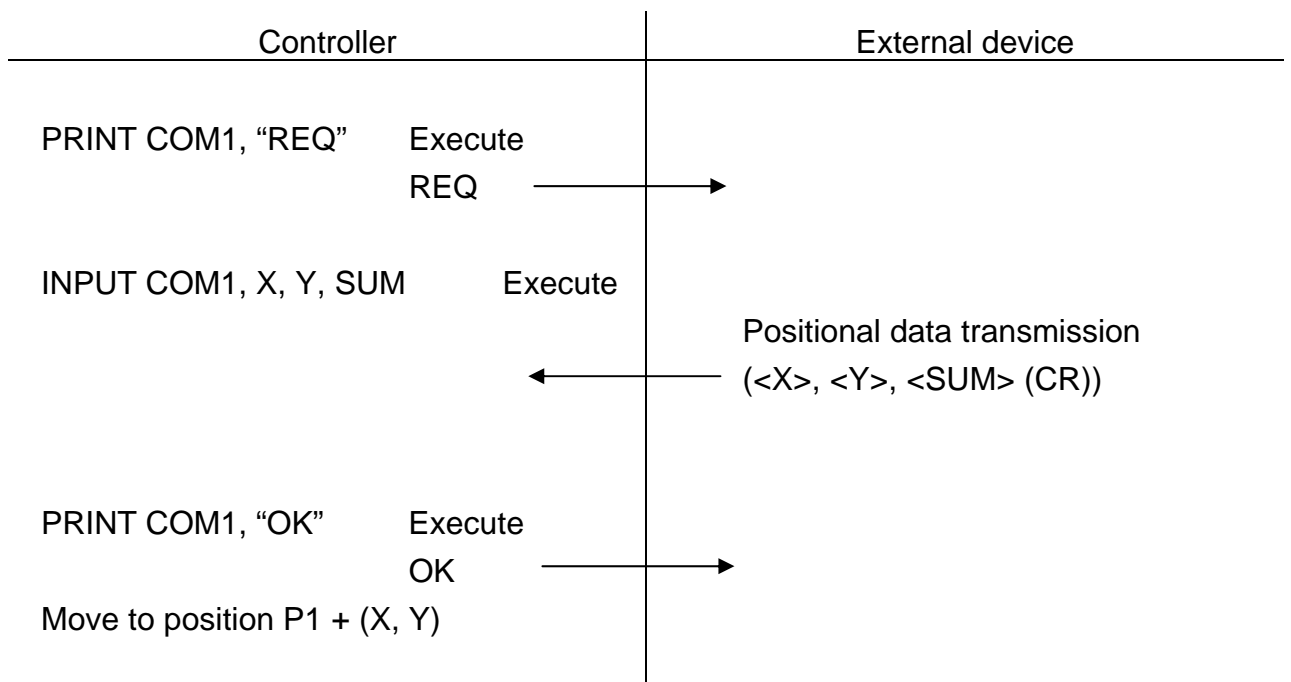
Controller

External device

PRINT COM1, “REQ” Execute
REQ

INPUT COM1, X, Y, SUM Execute

Positional data transmission
(<X>, <Y>, <SUM> (CR))

PRINT COM1, “OK” Execute
OK

Move to position P1 + (X, Y)